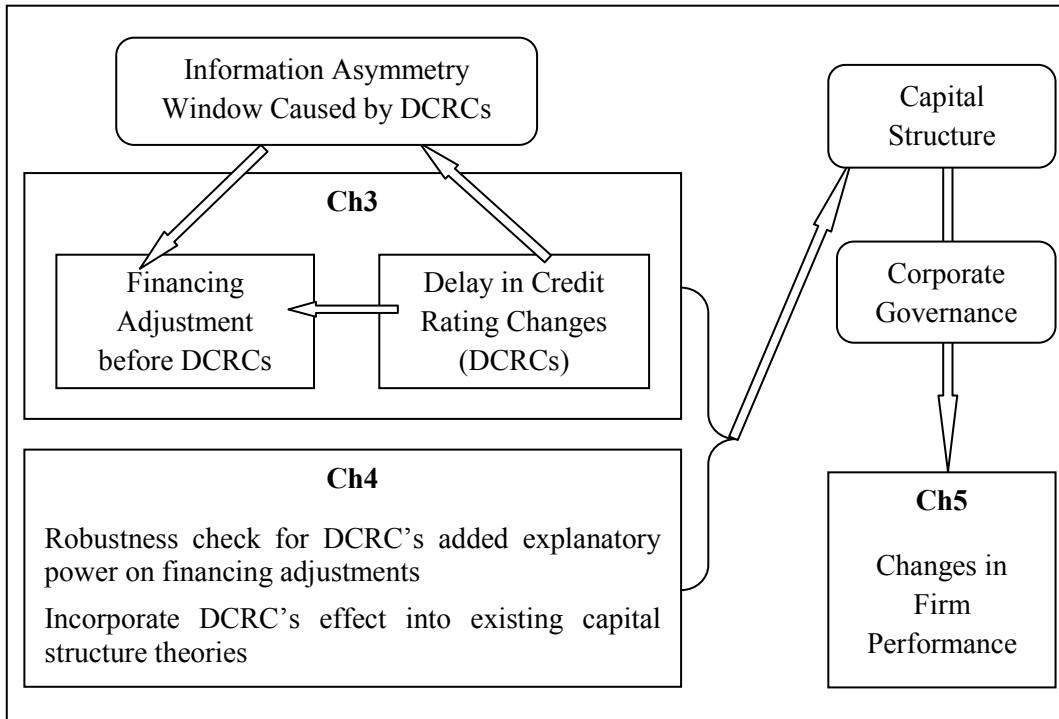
Information Asymmetry Window Caused by DCRCs

Capital Structure

Ch3

Financing Adjustment before DCRCs

Delay in Credit Rating Changes (DCRCs)

Corporate Governance

Ch4

Robustness check for DCRC's added explanatory power on financing adjustments

Incorporate DCRC's effect into existing capital structure theories

Ch5

Changes in Firm Performance